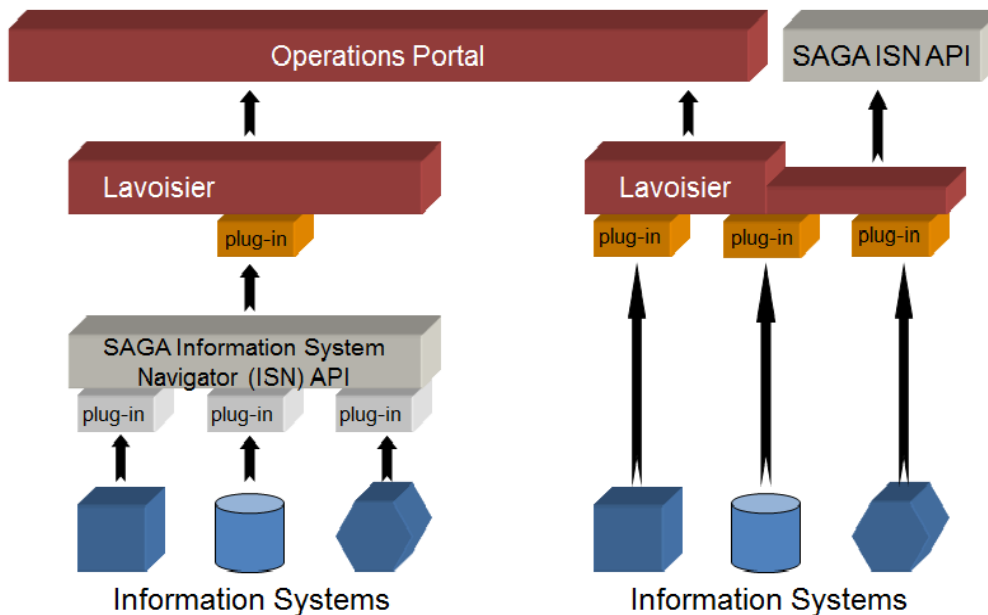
Operations Portal

SAGA ISN API

Lavoisier

plug-in

SAGA Information System Navigator (ISN) API

plug-in

plug-in

plug-in

Information Systems

Lavoisier

plug-in

plug-in

plug-in

Information Systems